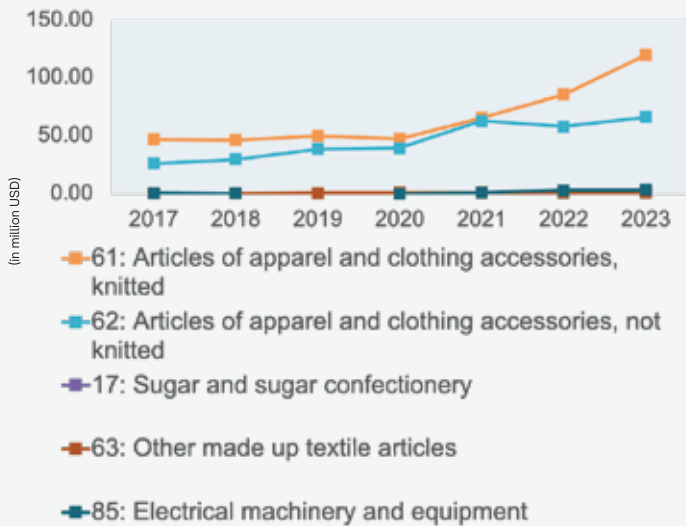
150.00
100.00
50.00
0.00
(in million USD)
2017 2018 2019 2020 2021 2022 2023

61: Articles of apparel and clothing accessories, knitted
62: Articles of apparel and clothing accessories, not knitted
17: Sugar and sugar confectionery
63: Other made up textile articles
85: Electrical machinery and equipment